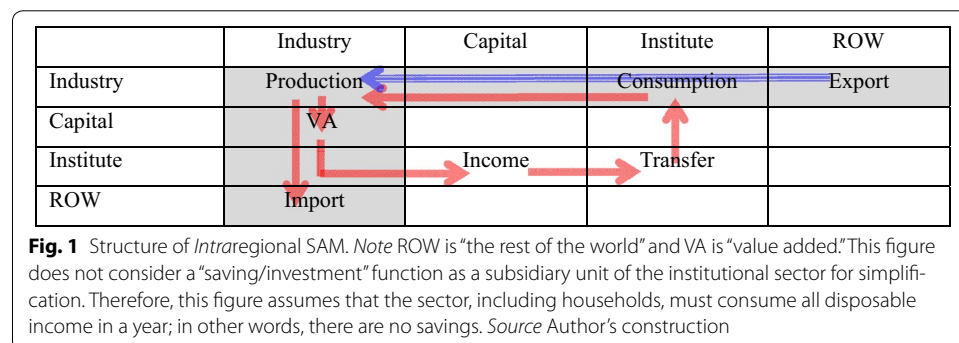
| | Industry | Capital | Institute | ROW |
|---|---|---|---|---|
| Industry | Production | | Consumption | Export |
| Capital | VA | | | |
| Institute | | Income | Transfer | |
| ROW | Import | | | |

**Fig. 1** Structure of *Intra*regional SAM. *Note* ROW is "the rest of the world" and VA is "value added." This figure does not consider a "saving/investment" function as a subsidiary unit of the institutional sector for simplification. Therefore, this figure assumes that the sector, including households, must consume all disposable income in a year; in other words, there are no savings. *Source* Author's construction